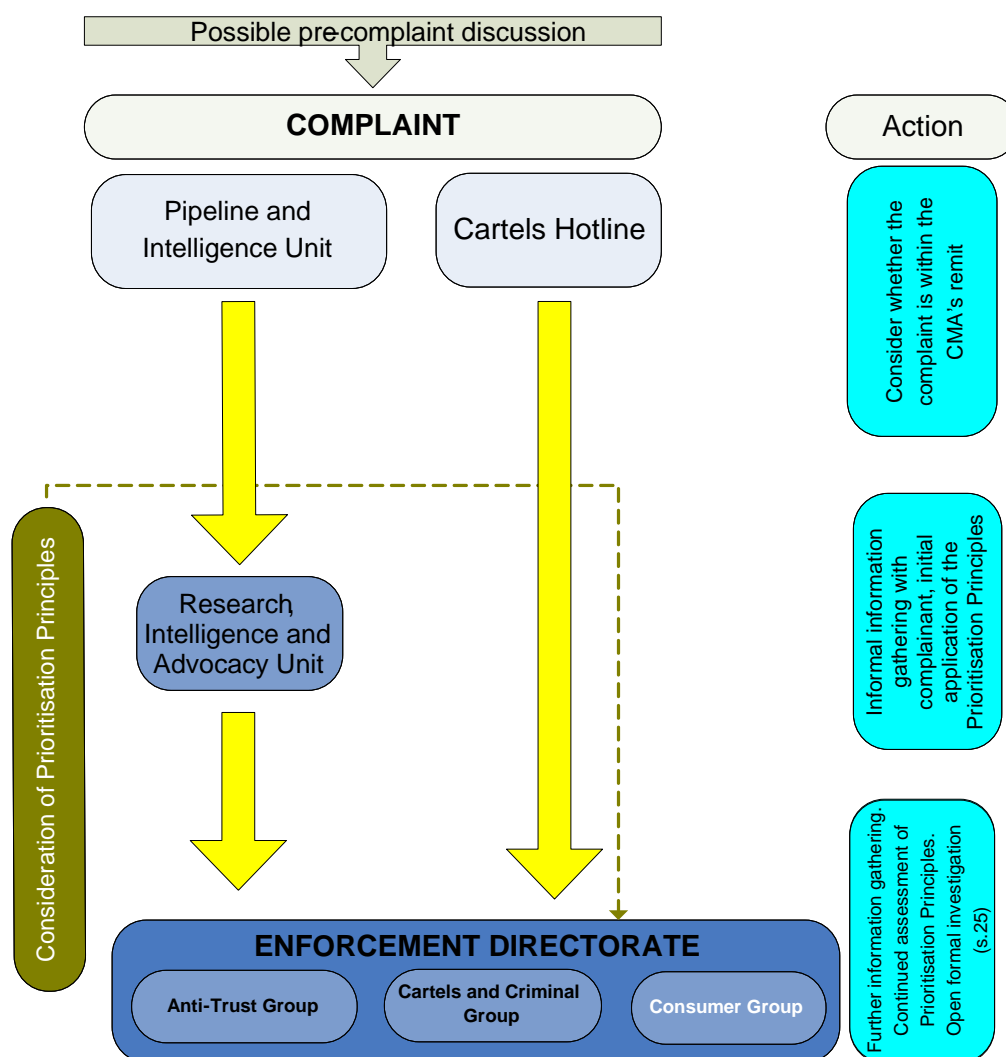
Possible pre-complaint discussion

COMPLAINT

Action

Pipeline and Intelligence Unit

Cartels Hotline

Consider whether the complaint is within the CMA's remit

Consideration of Prioritisation Principles

Research, Intelligence and Advocacy Unit

Informal information gathering with complainant, initial application of the Prioritisation Principles

Further information gathering. Continued assessment of Prioritisation Principles. Open formal investigation (s.25)

ENFORCEMENT DIRECTORATE

Anti-Trust Group

Cartels and Criminal Group

Consumer Group